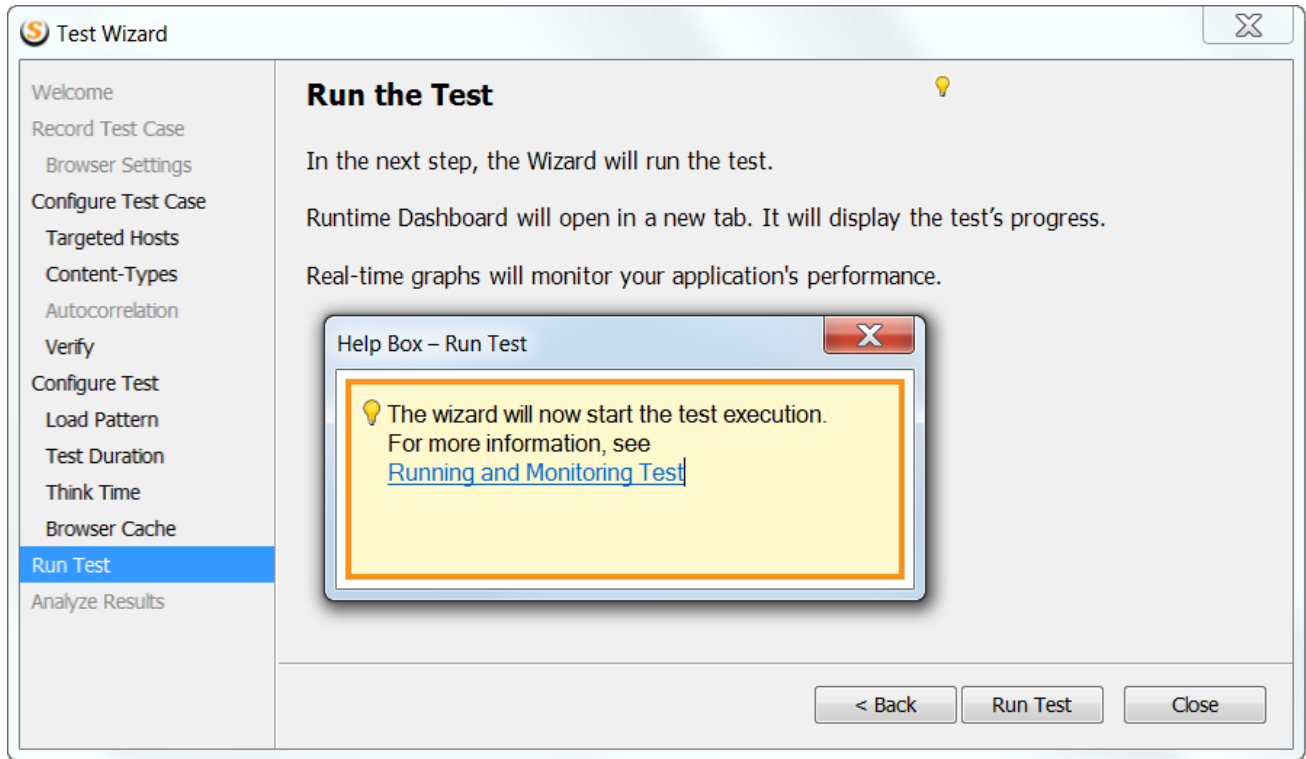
Test Wizard

Welcome
Record Test Case
Browser Settings
Configure Test Case
Targeted Hosts
Content-Types
Autocorrelation
Verify
Configure Test
Load Pattern
Test Duration
Think Time
Browser Cache
Run Test
Analyze Results

Run the Test

In the next step, the Wizard will run the test.

Runtime Dashboard will open in a new tab. It will display the test's progress.

Real-time graphs will monitor your application's performance.

Help Box – Run Test

The wizard will now start the test execution.
For more information, see
Running and Monitoring Test

< Back
Run Test
Close